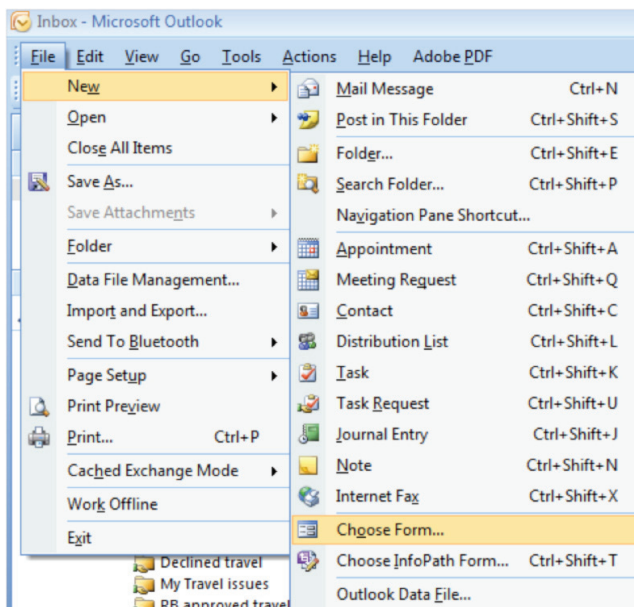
Inbox - Microsoft Outlook

File Edit View Go Tools Actions Help Adobe PDF

New
Open
Close All Items
Save As...
Save Attachments
Folder
Data File Management...
Import and Export...
Send To Bluetooth
Page Setup
Print Preview
Print... Ctrl+P
Cached Exchange Mode
Work Offline
Exit

Mail Message Ctrl+N
Post in This Folder Ctrl+Shift+S
Folder... Ctrl+Shift+E
Search Folder... Ctrl+Shift+P
Navigation Pane Shortcut...
Appointment Ctrl+Shift+A
Meeting Request Ctrl+Shift+Q
Contact Ctrl+Shift+C
Distribution List Ctrl+Shift+L
Task Ctrl+Shift+K
Task Request Ctrl+Shift+U
Journal Entry Ctrl+Shift+J
Note Ctrl+Shift+N
Internet Fax Ctrl+Shift+X
Choose Form...
Choose InfoPath Form... Ctrl+Shift+T
Outlook Data File...

Declined travel
My Travel issues
PB approved travel